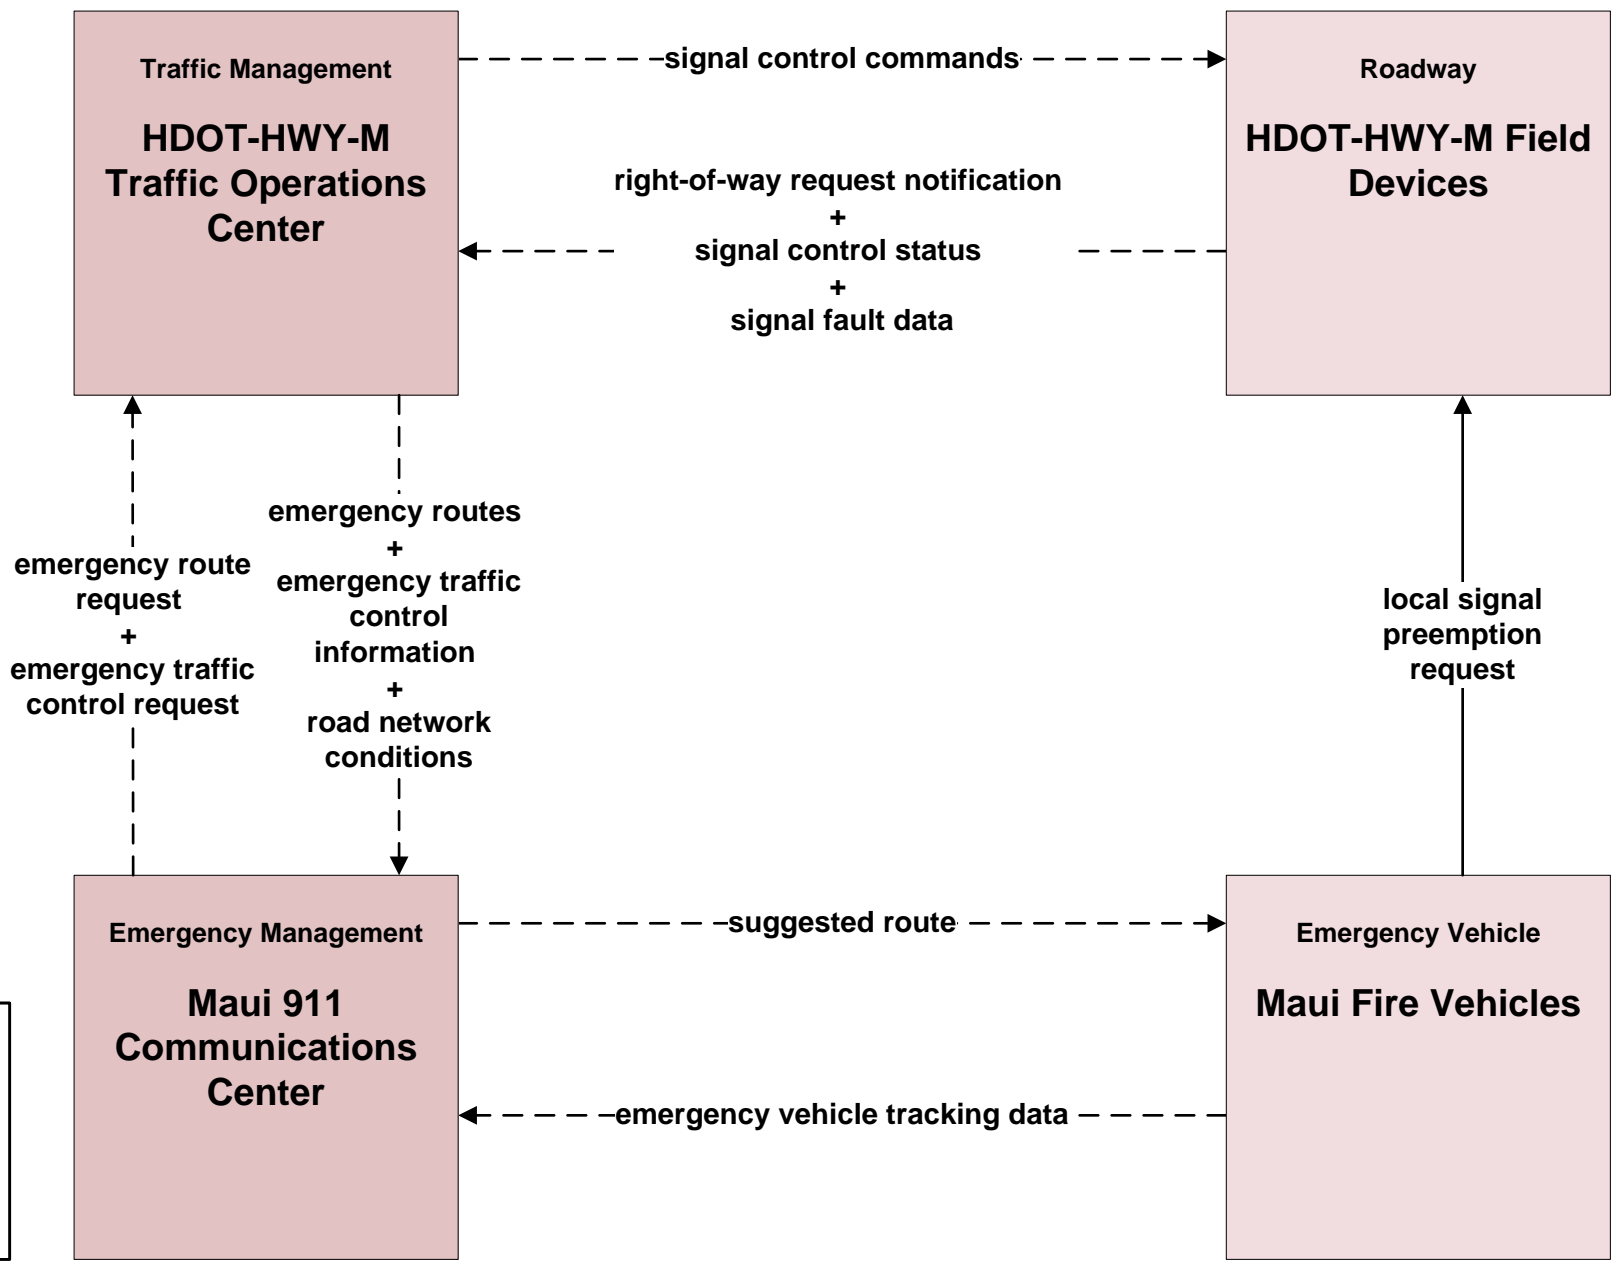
Traffic Management

HDOT-HWY-M Traffic Operations Center

signal control commands

Roadway

HDOT-HWY-M Field Devices

right-of-way request notification
+
signal control status
+
signal fault data

emergency route request
+
emergency traffic control request

emergency routes
+
emergency traffic control information
+
road network conditions

local signal preemption request

Emergency Management

Maui 911 Communications Center

suggested route

Emergency Vehicle

Maui Fire Vehicles

emergency vehicle tracking data